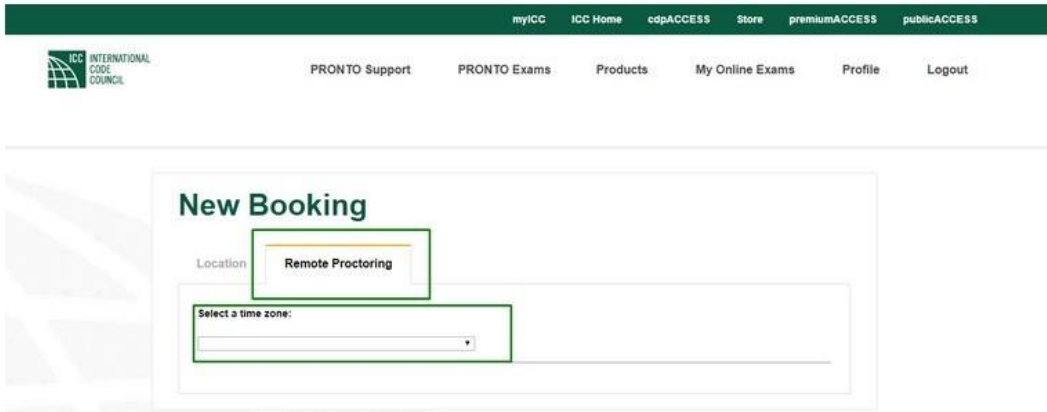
myICC ICC Home cdpACCESS Store premiumACCESS publicACCESS

ICC INTERNATIONAL CODE COUNCIL

PRONTO Support PRONTO Exams Products My Online Exams Profile Logout

New Booking

Location Remote Proctoring

Select a time zone: